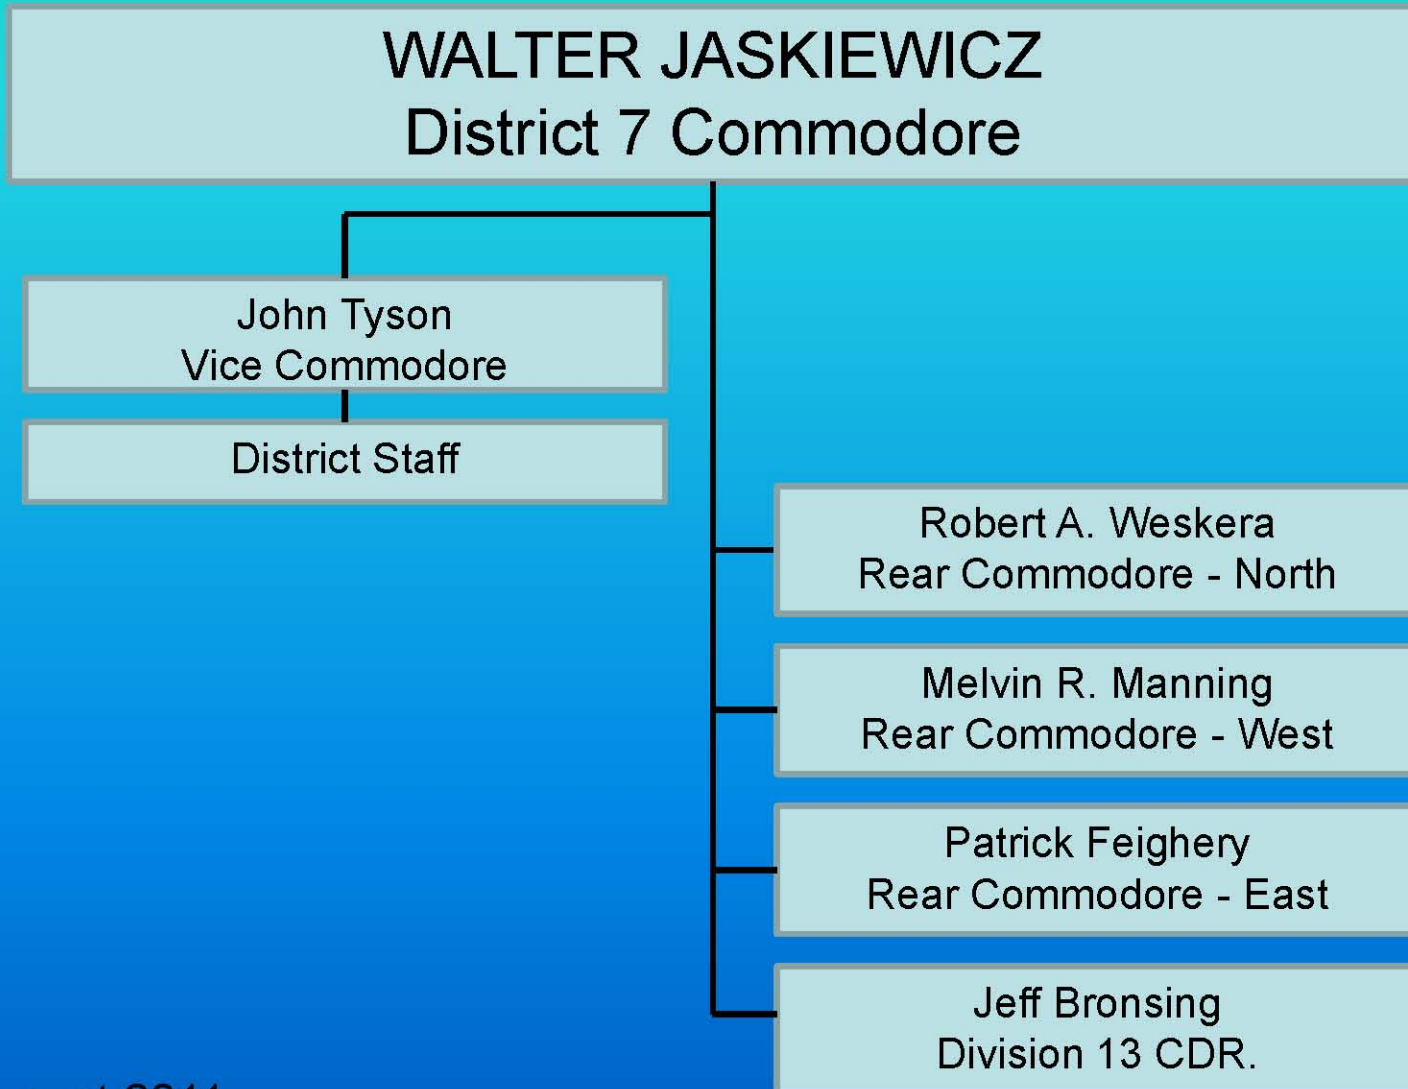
WALTER JASKIEWICZ
District 7 Commodore

John Tyson
Vice Commodore

District Staff

Robert A. Weskera
Rear Commodore - North

Melvin R. Manning
Rear Commodore - West

Patrick Feighery
Rear Commodore - East

Jeff Bronsing
Division 13 CDR.

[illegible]